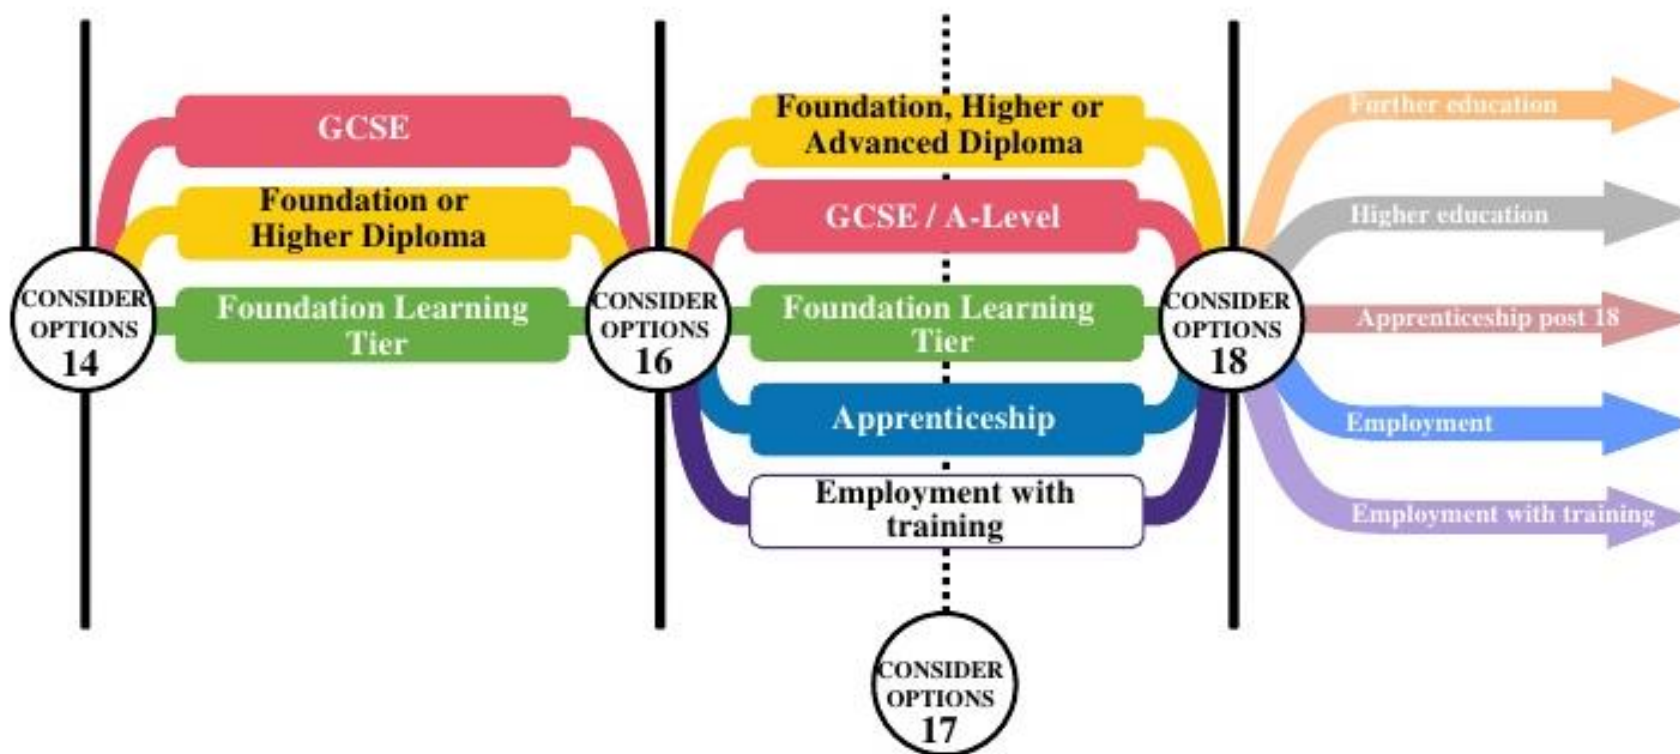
CONSIDER OPTIONS 14

GCSE

Foundation or Higher Diploma

Foundation Learning Tier

CONSIDER OPTIONS 16

Foundation, Higher or Advanced Diploma

GCSE / A-Level

Foundation Learning Tier

Apprenticeship

Employment with training

CONSIDER OPTIONS 17

CONSIDER OPTIONS 18

Further education

Higher education

Apprenticeship post 18

Employment

Employment with training